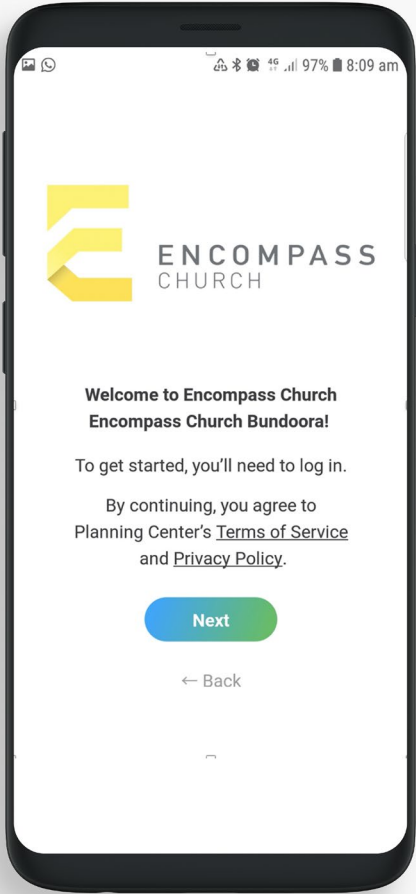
4G 97% 8:09 am

ENCOMPASS
CHURCH

Welcome to Encompass Church Encompass Church Bundoora!

To get started, you'll need to log in.

By continuing, you agree to Planning Center's Terms of Service and Privacy Policy.

Next

← Back